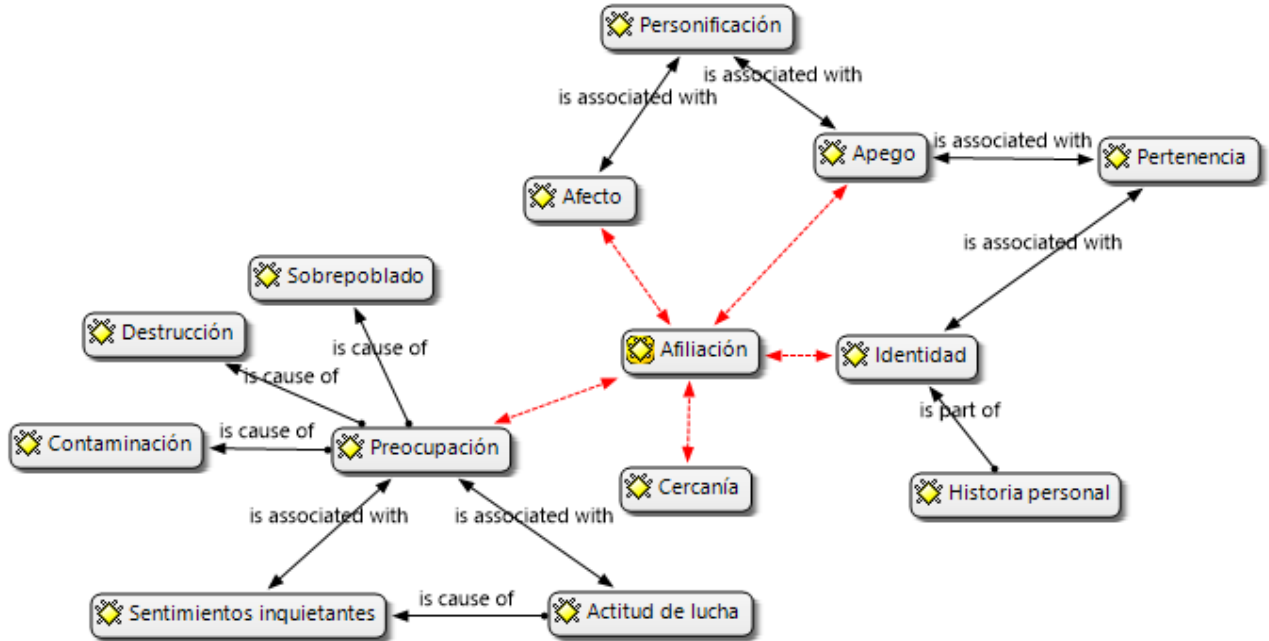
Personificación

is associated with

is associated with

Apego

is associated with

Pertenencia

Afecto

is associated with

Sobrepoblado

Destrucción

is cause of

is cause of

Afiliación

Identidad

Contaminación

is cause of

Preocupación

is part of

Cercanía

Historia personal

is associated with

is associated with

is cause of

Sentimientos inquietantes

Actitud de lucha